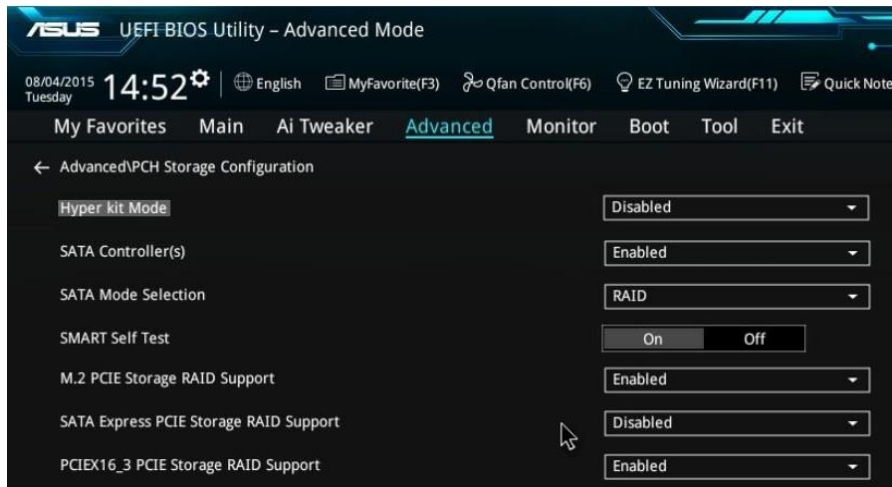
ASUS UEFI BIOS Utility – Advanced Mode

08/04/2015 Tuesday 14:52 English MyFavorite(F3) Qfan Control(F6) EZ Tuning Wizard(F11) Quick Note

My Favorites Main Ai Tweaker Advanced Monitor Boot Tool Exit

← Advanced\PCH Storage Configuration

| | |
|---|---|
| Hyper kit Mode | Disabled |
| SATA Controller(s) | Enabled |
| SATA Mode Selection | RAID |
| SMART Self Test | On Off |
| M.2 PCIE Storage RAID Support | Enabled |
| SATA Express PCIE Storage RAID Support | Disabled |
| PCIEX16_3 PCIE Storage RAID Support | Enabled |